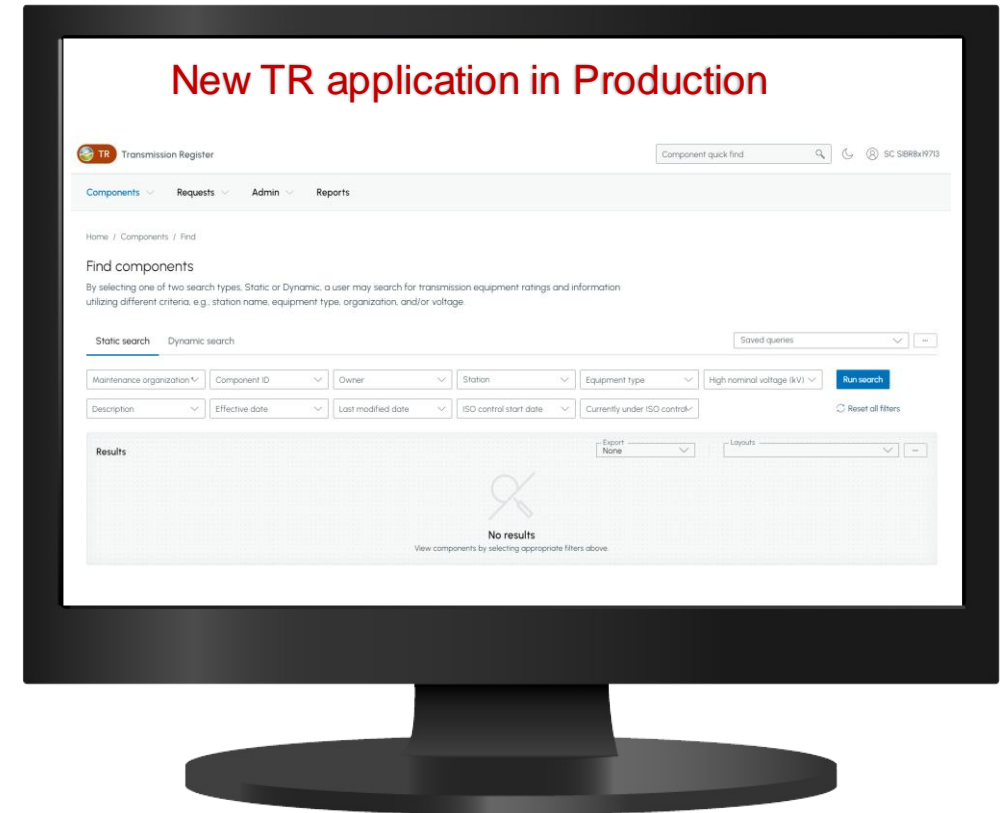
New TR application in Production

TR Transmission Register

Component quick find

SC SIBR8x19713

Components Requests Admin Reports

Home / Components / Find

Find components

By selecting one of two search types, Static or Dynamic, a user may search for transmission equipment ratings and information utilizing different criteria, e.g., station name, equipment type, organization, and/or voltage.

Static search Dynamic search

Saved queries

Maintenance organization Component ID Owner Station Equipment type High nominal voltage (kV) Run search

Description Effective date Last modified date ISO control start date Currently under ISO control Reset all filters

Results

Export
None

Layouts

No results
View components by selecting appropriate filters above